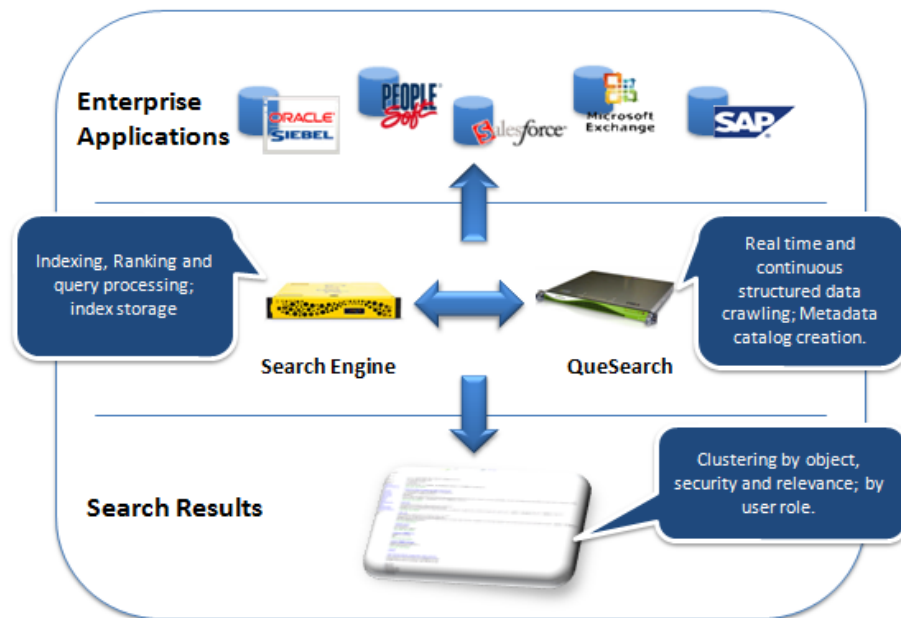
Enterprise Applications

ORACLE SIEBEL

PEOPLE Soft

salesforce

Microsoft Exchange

SAP

Indexing, Ranking and query processing; index storage

Real time and continuous structured data crawling; Metadata catalog creation.

Search Engine

QueSearch

Clustering by object, security and relevance; by user role.

Search Results